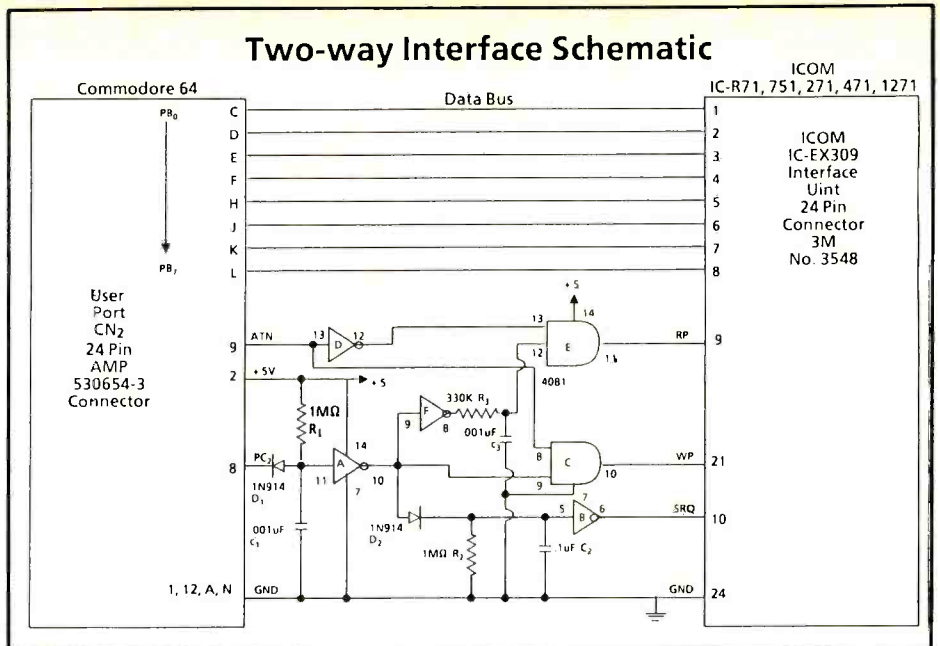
Two-way Interface Schematic

Commodore 64

Data Bus

ICOM
IC-R71, 751, 271, 471, 1271

$PB_0$

$PB_7$

C
D
E
F
H
J
K
L

1
2
3
4
5
6
7
8

ICOM
IC-EX309
Interface
Uint
24 Pin
Connector
3M
No. 3548

User
Port
$CN_2$
24 Pin
AMP
530654-3
Connector

9
ATN
13
D
12
+5
14
13
12
E
11
RP
9
4081

2
+5V
+5
1MΩ
$R_1$
F
9
8
330K $R_3$
001uF
$C_3$
14
8
C
10
WP
21
9

8
$PC_2$
1N914
$D_1$
11
A
7
10
1N914
$D_2$
5
7
B
6
SRQ
10

001uF
$C_1$
1MΩ $R_2$
.1uF $C_2$

1, 12, A, N
GND
GND
24